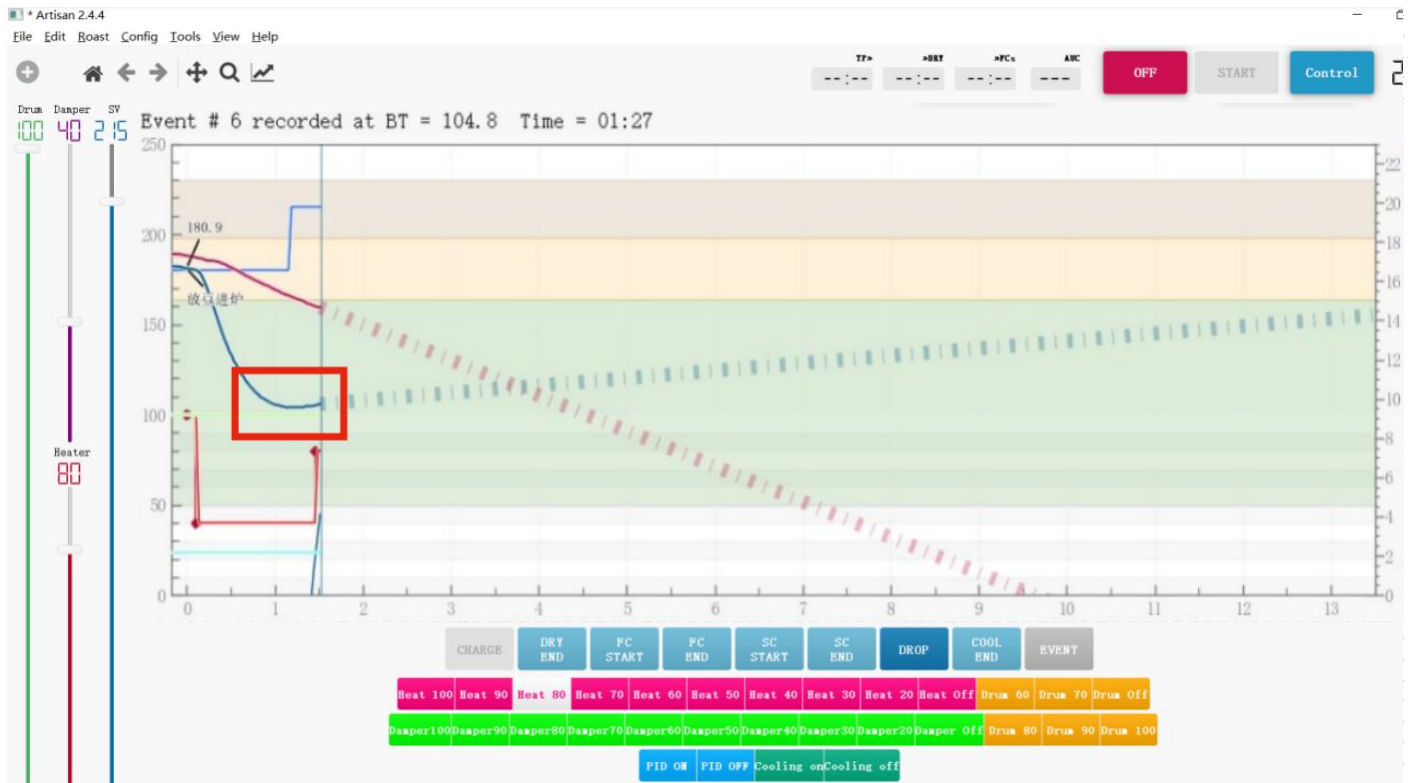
* Artisan 2.4.4
File Edit Roast Config Tools View Help

TP» »DRY »FCs AUC
--:-- --:-- --:-- ---
OFF START Control

Drum Damper SV
100 40 215

Event # 6 recorded at BT = 104.8 Time = 01:27

250
200
150
100
50
0

180.9
敛豆进炉

Heater
80

0 1 2 3 4 5 6 7 8 9 10 11 12 13

22
20
18
16
14
12
10
8
6
4
2
0

CHARGE | DRY END | FC START | FC END | SC START | SC END | DROP | COOL END | EVENT

Heat 100 | Heat 90 | Heat 80 | Heat 70 | Heat 60 | Heat 50 | Heat 40 | Heat 30 | Heat 20 | Heat Off | Drum 60 | Drum 70 | Drum Off

Damper100 | Damper90 | Damper80 | Damper70 | Damper60 | Damper50 | Damper40 | Damper30 | Damper20 | Damper Off | Drum 80 | Drum 90 | Drum 100

PID ON | PID OFF | Cooling on | Cooling off